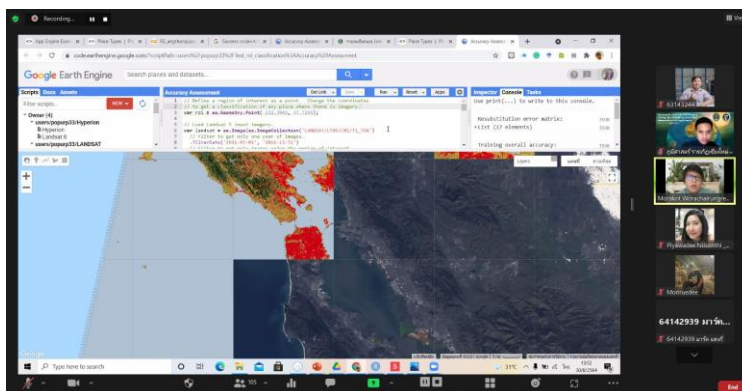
Recording...

Google Earth Engine

Search places and datasets...

Scripts Docs Assets

Filter scripts...

NEW

Owner (4)

users/popurp33/Hyperion

Hyperion

Landsat 8

users/popurp33/LANDSAT

Accuracy Assessment

Get Link

Save

Run

Reset

Apps

1 // Define a region of interest as a point. Change the coordinates
2 // to get a classification of any place where there is imagery.
3 var roi = ee.Geometry.Point([122.2993, 37.7263]);
4
5 // Load Landsat 5 input imagery.
6 var landsat = ee.ImageCollection('LANDSAT/LT05/C01/T1_TOA')
7 // Filter to get only one year of images.
8 .filterDate('2011-01-01', '2011-12-31')

Inspector Console Tasks

Use print(...) to write to this console.

Resubstitution error matrix:

List (17 elements)

Training overall accuracy:

JSON

JSON

JSON

แผนที่

ดาวเทียม

Google

Type here to search

31°C

13:52

30/8/2564

64141244

Monkol Worachairungre...

Piyawadee Fakuntthi...

Monruedee

64142939 มารัต...

64142939 มารัต มณีที่

End